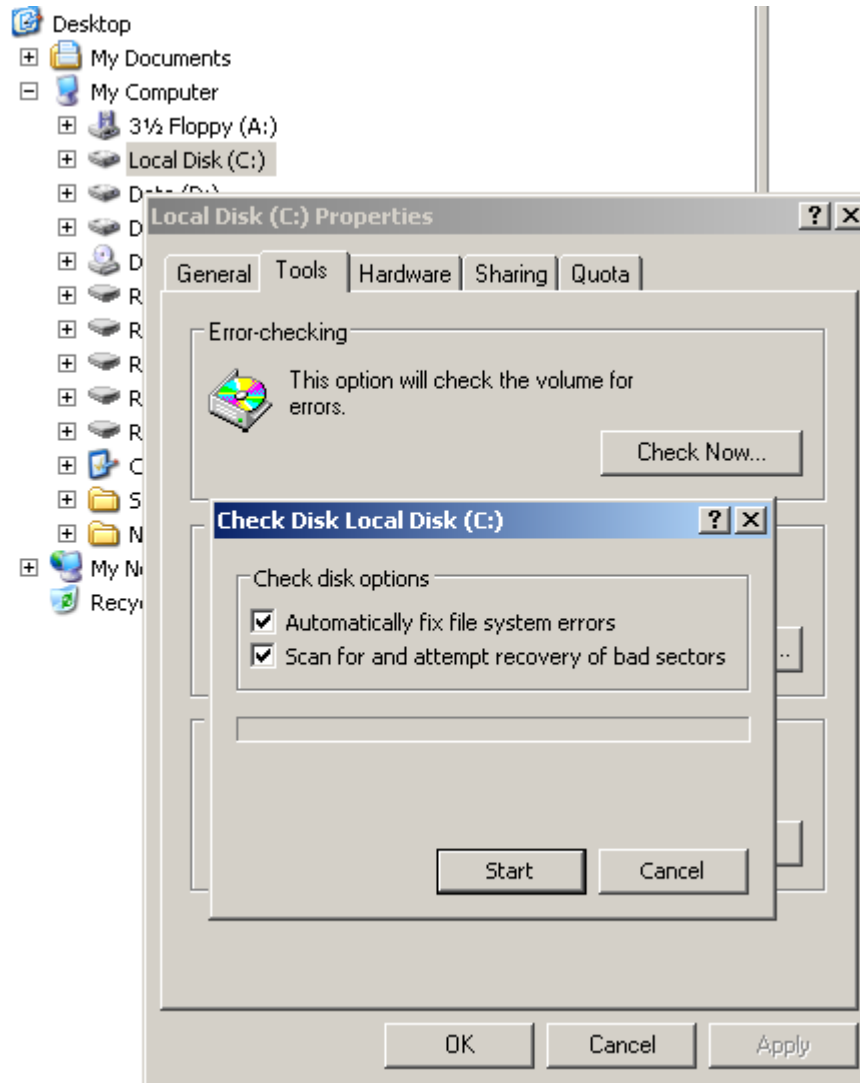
Desktop
My Documents
My Computer
3½ Floppy (A:)
Local Disk (C:)
Data (D:)
D
D
R
R
R
R
R
C
S
N
My N
Recy

Local Disk (C:) Properties
?
X
General
Tools
Hardware
Sharing
Quota
Error-checking
This option will check the volume for errors.
Check Now...

Check Disk Local Disk (C:)
?
X
Check disk options
Automatically fix file system errors
Scan for and attempt recovery of bad sectors
Start
Cancel

OK
Cancel
Apply